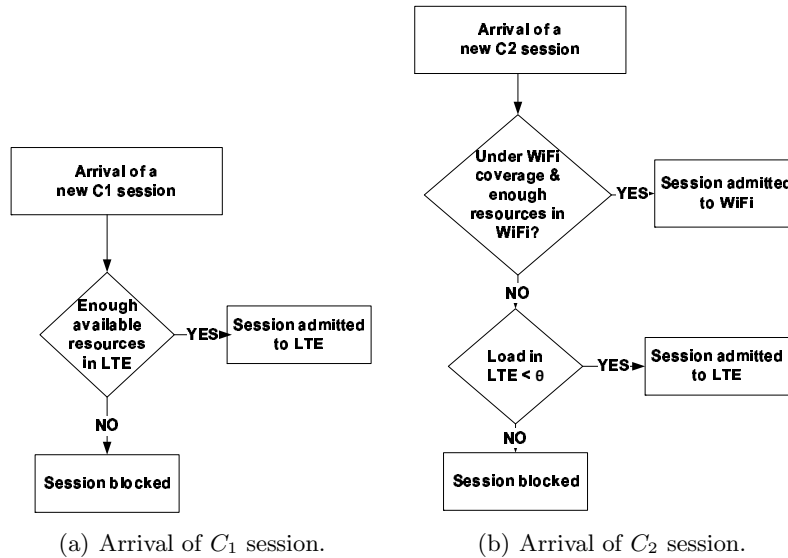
Arrival of a new C1 session

Enough available resources in LTE

YES

Session admitted to LTE

NO

Session blocked

(a) Arrival of $C_1$ session.

Arrival of a new C2 session

Under WiFi coverage & enough resources in WiFi?

YES

Session admitted to WiFi

NO

Load in LTE < $\theta$

YES

Session admitted to LTE

NO

Session blocked

(b) Arrival of $C_2$ session.